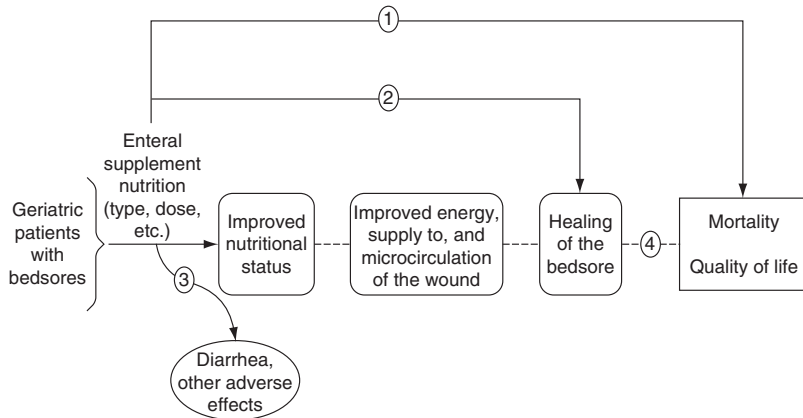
1

2

Enteral supplement nutrition (type, dose, etc.)

Geriatric patients with bedsores

Improved nutritional status

Improved energy, supply to, and microcirculation of the wound

Healing of the bedsore

4

Mortality

Quality of life

3

Diarrhea, other adverse effects